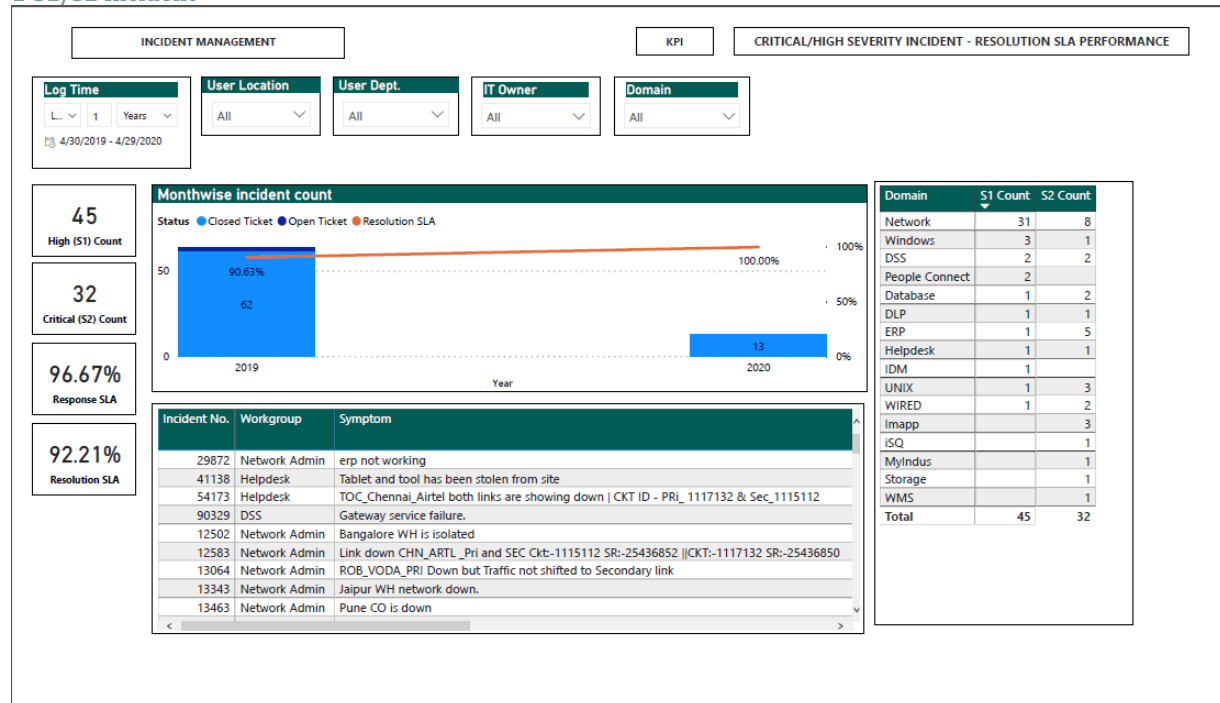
INCIDENT MANAGEMENT

KPI

CRITICAL/HIGH SEVERITY INCIDENT - RESOLUTION SLA PERFORMANCE

Log Time
L... 1 Years
4/30/2019 - 4/29/2020

User Location
All

User Dept.
All

IT Owner
All

Domain
All

45
High (S1) Count

32
Critical (S2) Count

96.67%
Response SLA

92.21%
Resolution SLA

Monthwise incident count

Status ● Closed Ticket ● Open Ticket ● Resolution SLA

50
0
90.63%
62
100.00%
13
100%
50%
0%
2019
2020
Year

| Incident No. | Workgroup | Symptom |
|---|---|---|
| 29872 | Network Admin | erp not working |
| 41138 | Helpdesk | Tablet and tool has been stolen from site |
| 54173 | Helpdesk | TOC_Chennai_Airtel both links are showing down \| CKT ID - PRi_ 1117132 & Sec_1115112 |
| 90329 | DSS | Gateway service failure. |
| 12502 | Network Admin | Bangalore WH is isolated |
| 12583 | Network Admin | Link down CHN_ARTL _Pri and SEC Ckt:-1115112 SR:-25436852 \|\|CKT:-1117132 SR:-25436850 |
| 13064 | Network Admin | ROB_VODA_PRI Down but Traffic not shifted to Secondary link |
| 13343 | Network Admin | Jaipur WH network down. |
| 13463 | Network Admin | Pune CO is down |

| Domain | S1 Count | S2 Count |
|---|---|---|
| Network | 31 | 8 |
| Windows | 3 | 1 |
| DSS | 2 | 2 |
| People Connect | 2 | |
| Database | 1 | 2 |
| DLP | 1 | 1 |
| ERP | 1 | 5 |
| Helpdesk | 1 | 1 |
| IDM | 1 | |
| UNIX | 1 | 3 |
| WIRED | 1 | 2 |
| Imapp | | 3 |
| iSQ | | 1 |
| MyIndus | | 1 |
| Storage | | 1 |
| WMS | | 1 |
| Total | 45 | 32 |